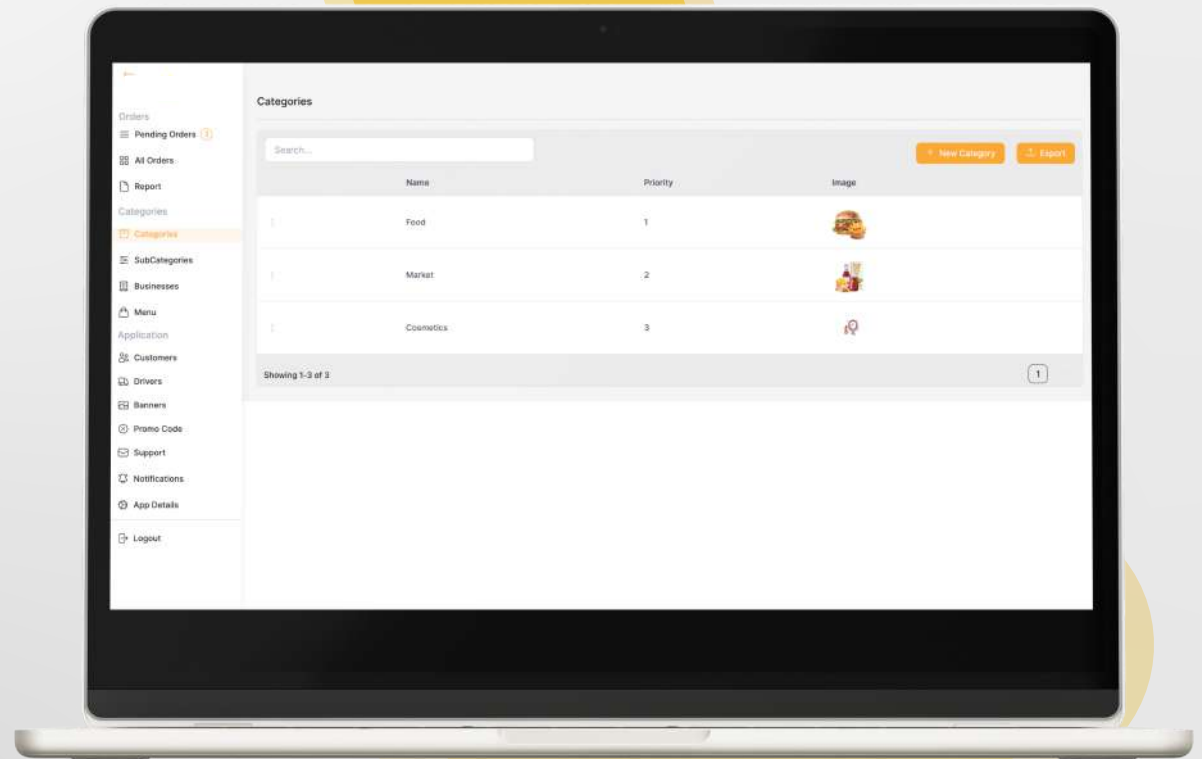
Orders
Pending Orders
All Orders
Report
Categories
Categories
SubCategories
Businesses
Menu
Application
Customers
Drivers
Banners
Promo Code
Support
Notifications
App Details
Logout

Categories

Search...

+ New Category
Export

| Name | Priority | Image |
|---|---|---|
| Food | 1 | |
| Market | 2 | |
| Cosmetics | 3 | |

Showing 1-3 of 3

1